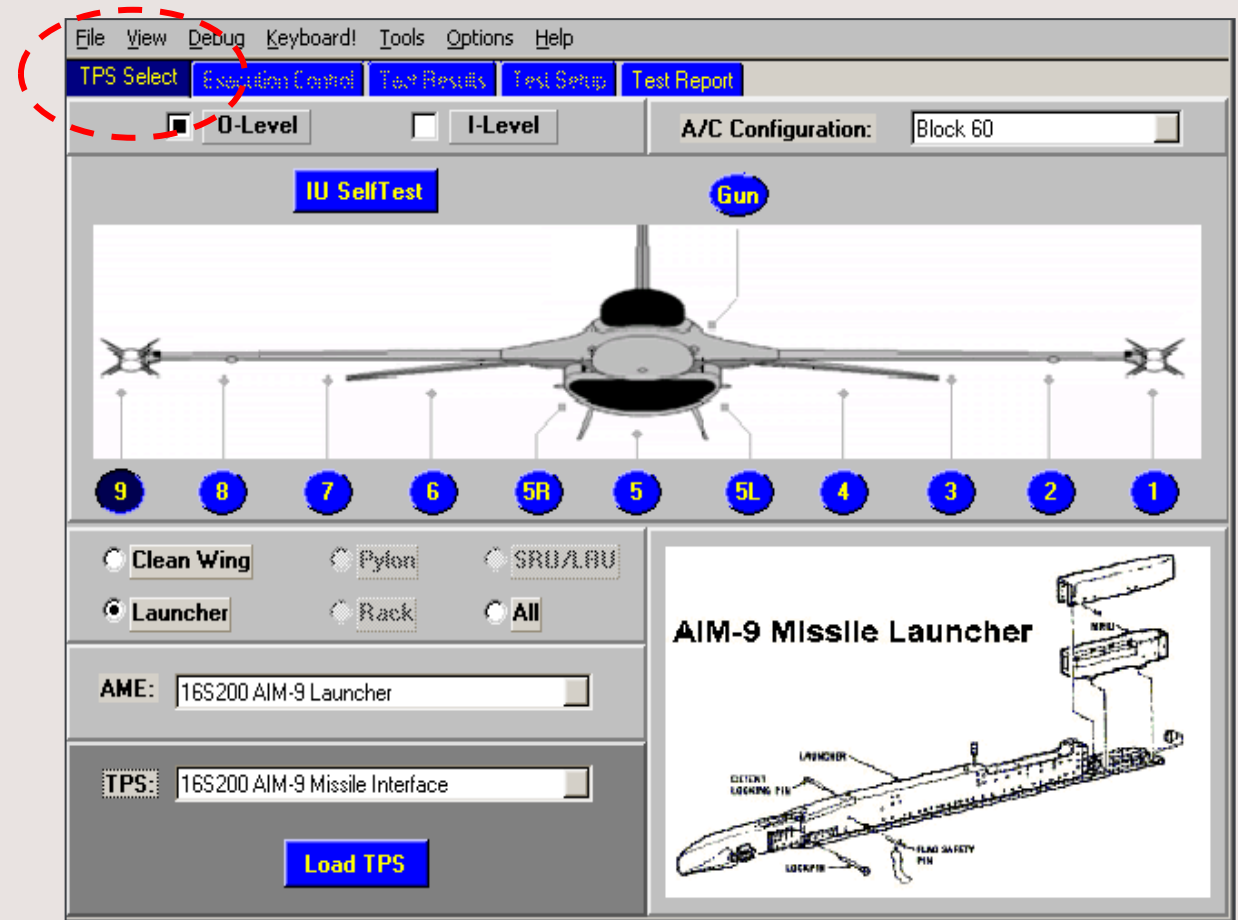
File View Debug Keyboard! Tools Options Help

TPS Select Execution Control Test Results Test Setup Test Report

O-Level I-Level

A/C Configuration: Block 60

IU SelfTest

Gun

9 8 7 6 5R 5 5L 4 3 2 1

Clean Wing Pylon SRU/LAU

Launcher Rack All

AME: 16S200 AIM-9 Launcher

TPS: 16S200 AIM-9 Missile Interface

Load TPS

AIM-9 Missile Launcher

NRU

LAUNCHER

DETENT LOCKING PIN

FLAG SAFETY PIN

LOCKPIN